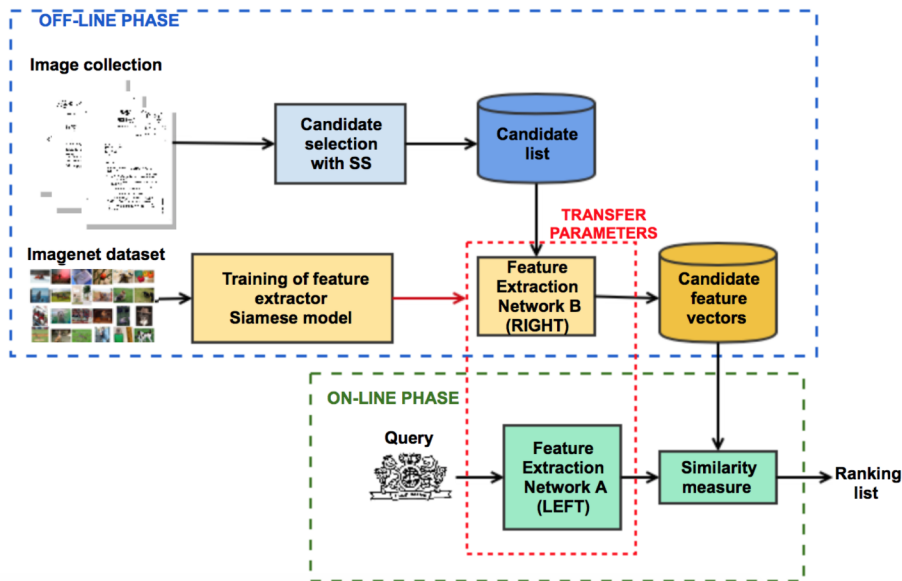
OFF-LINE PHASE

Image collection

Candidate selection with SS

Candidate list

TRANSFER PARAMETERS

Imagenet dataset

Training of feature extractor Siamese model

Feature Extraction Network B (RIGHT)

Candidate feature vectors

ON-LINE PHASE

Query

Feature Extraction Network A (LEFT)

Similarity measure

Ranking list